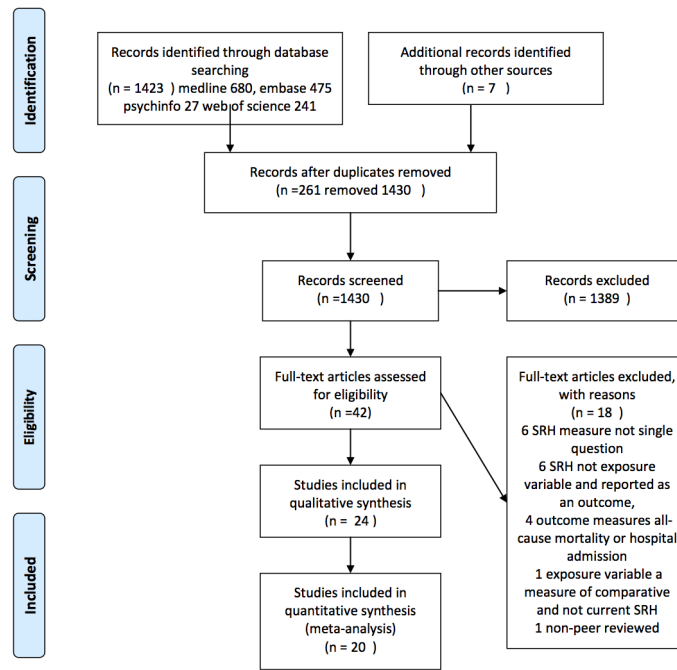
Identification

Records identified through database searching (n = 1423 ) medline 680, embase 475 psychinfo 27 web of science 241

Additional records identified through other sources (n = 7 )

Records after duplicates removed (n =261 removed 1430 )

Screening

Records screened (n =1430 )

Records excluded (n = 1389 )

Eligibility

Full-text articles assessed for eligibility (n =42)

Full-text articles excluded, with reasons (n = 18 )
6 SRH measure not single question
6 SRH not exposure variable and reported as an outcome,
4 outcome measures all-cause mortality or hospital admission
1 exposure variable a measure of comparative and not current SRH
1 non-peer reviewed

Studies included in qualitative synthesis (n = 24 )

Included

Studies included in quantitative synthesis (meta-analysis) (n = 20 )